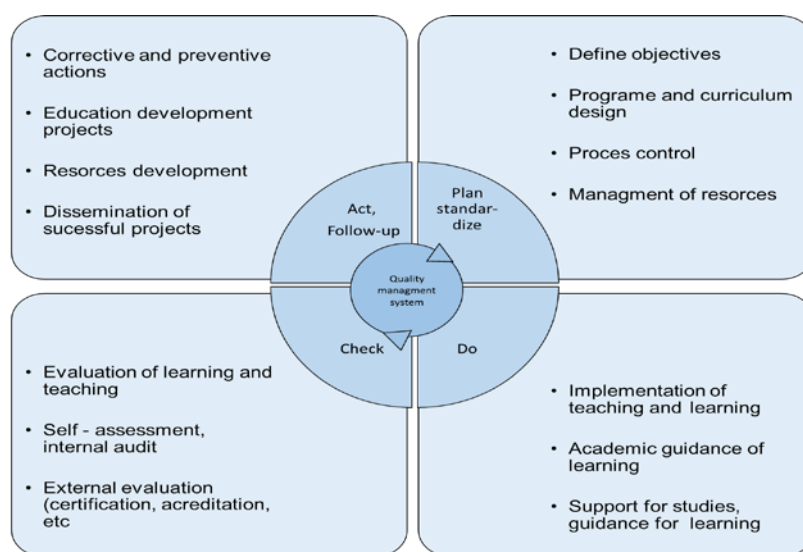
• Corrective and preventive actions
• Education development projects
• Resorces development
• Dissemination of sucessful projects

• Define objectives
• Programe and curriculum design
• Proces control
• Managment of resorces

Act, Follow-up

Plan standardize

Quality managment system

Check

Do

• Evaluation of learning and teaching
• Self - assessment, internal audit
• External evaluation (certification, acreditation, etc

• Implementation of teaching and learning
• Academic guidance of learning
• Support for studies, guidance for learning